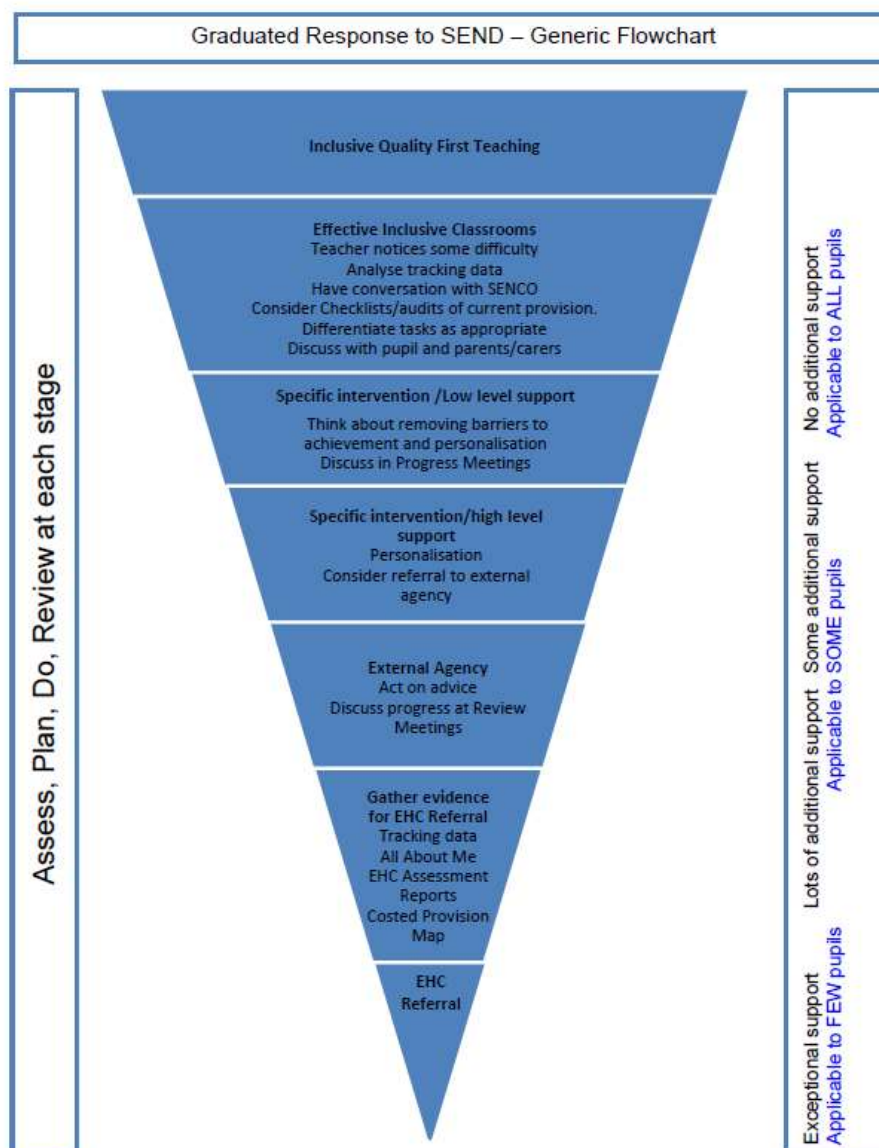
Graduated Response to SEND – Generic Flowchart

Assess, Plan, Do, Review at each stage

Inclusive Quality First Teaching

Effective Inclusive Classrooms
Teacher notices some difficulty
Analyse tracking data
Have conversation with SENCO
Consider Checklists/audits of current provision.
Differentiate tasks as appropriate
Discuss with pupil and parents/carers

Specific intervention /Low level support
Think about removing barriers to achievement and personalisation
Discuss in Progress Meetings

Specific intervention/high level support
Personalisation
Consider referral to external agency

External Agency
Act on advice
Discuss progress at Review Meetings

Gather evidence for EHC Referral
Tracking data
All About Me
EHC Assessment Reports
Costed Provision Map

EHC Referral

No additional support
Applicable to ALL pupils

Some additional support
Applicable to SOME pupils

Lots of additional support
Applicable to SOME pupils

Exceptional support
Applicable to FEW pupils